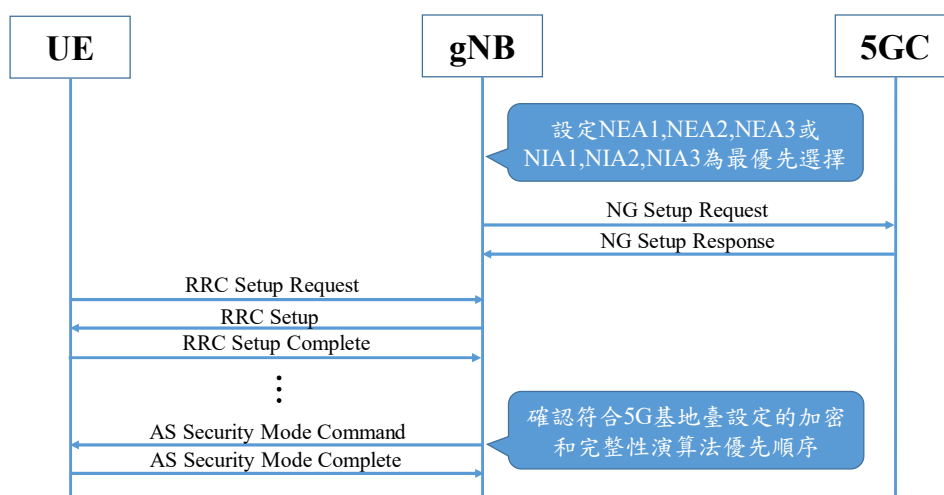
UE

gNB

5GC

設定NEA1,NEA2,NEA3或NIA1,NIA2,NIA3為最優先選擇

NG Setup Request

NG Setup Response

RRC Setup Request

RRC Setup

RRC Setup Complete

⋮

確認符合5G基地臺設定的加密和完整性演算法優先順序

AS Security Mode Command

AS Security Mode Complete